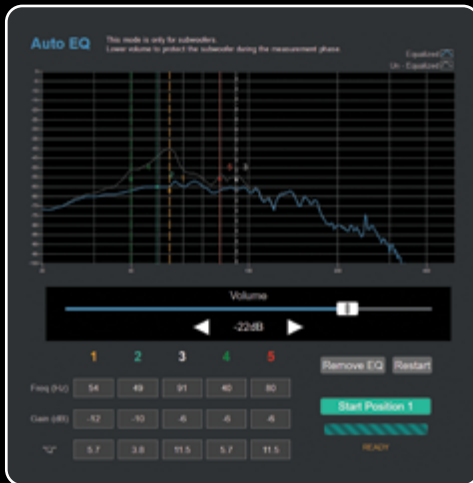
Auto EQ

This mode is only for subwoofers.
Lower volume to protect the subwoofer during the measurement phase.

Equalized
Un - Equalized

Volume

-22dB

| | 1 | 2 | 3 | 4 | 5 |
|---|---|---|---|---|---|
| Freq (Hz) | 54 | 49 | 91 | 40 | 80 |
| Gain (dB) | -12 | -10 | -6 | -6 | -6 |
| "Q" | 5.7 | 3.8 | 11.5 | 5.7 | 11.5 |

Remove EQ

Restart

Start Position 1

READY